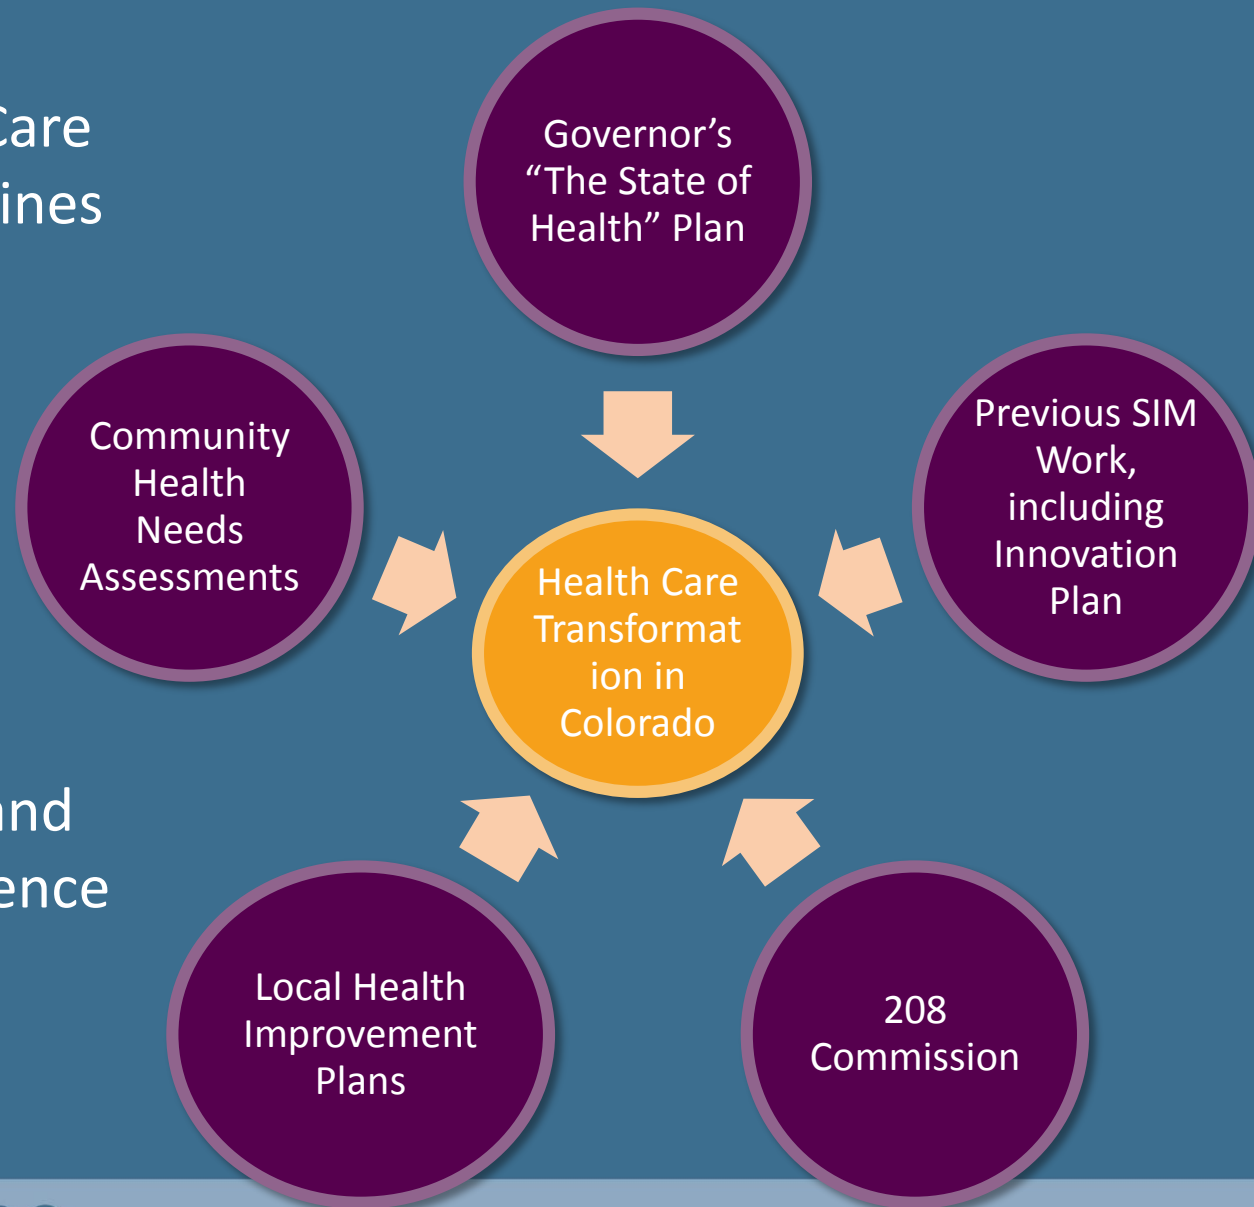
Care
ines

nd
ence

Governor's "The State of Health" Plan

Community Health Needs Assessments

Previous SIM Work, including Innovation Plan

Health Care Transformat ion in Colorado

Local Health Improvement Plans

208 Commission